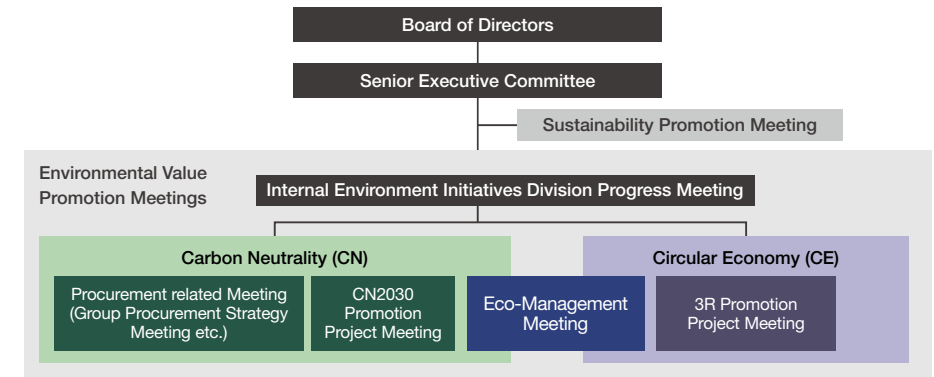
Board of Directors

Senior Executive Committee

Sustainability Promotion Meeting

Environmental Value Promotion Meetings

Internal Environment Initiatives Division Progress Meeting

Carbon Neutrality (CN)

Procurement related Meeting (Group Procurement Strategy Meeting etc.)

CN2030 Promotion Project Meeting

Eco-Management Meeting

Circular Economy (CE)

3R Promotion Project Meeting